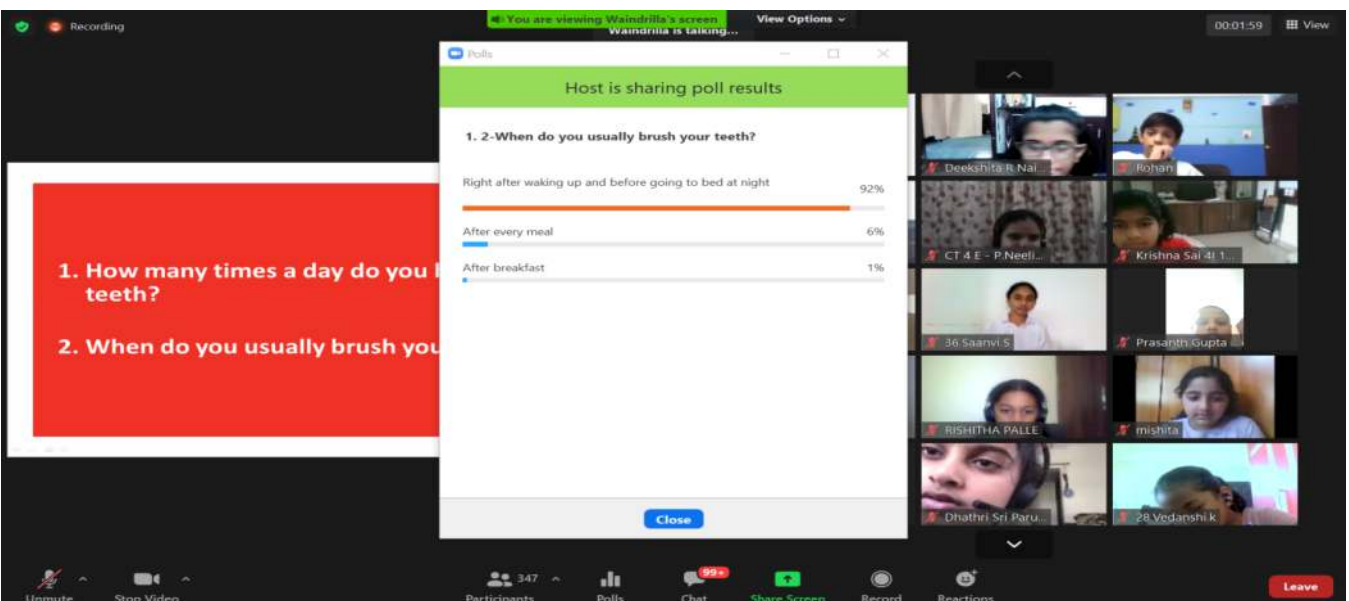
Recording

You are viewing Waindrilla's screen

View Options

Waindrilla is talking...

00:01:59

View

Polls

Host is sharing poll results

1. 2-When do you usually brush your teeth?

Right after waking up and before going to bed at night 92%

After every meal 6%

After breakfast 1%

Close

1. How many times a day do you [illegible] teeth?

2. When do you usually brush you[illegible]

Deekshita R Nai...

Rohan

CT 4 E - P.Neeli...

Krishna Sai 4I 1...

36 Saanvi S

Prasanth Gupta ...

RISHITHA PALLE

mishita

Dhathri Sri Paru...

28 Vedanshi.k

Unmute

Stop Video

347

Participants

Polls

99+

Chat

Share Screen

Record

Reactions

Leave